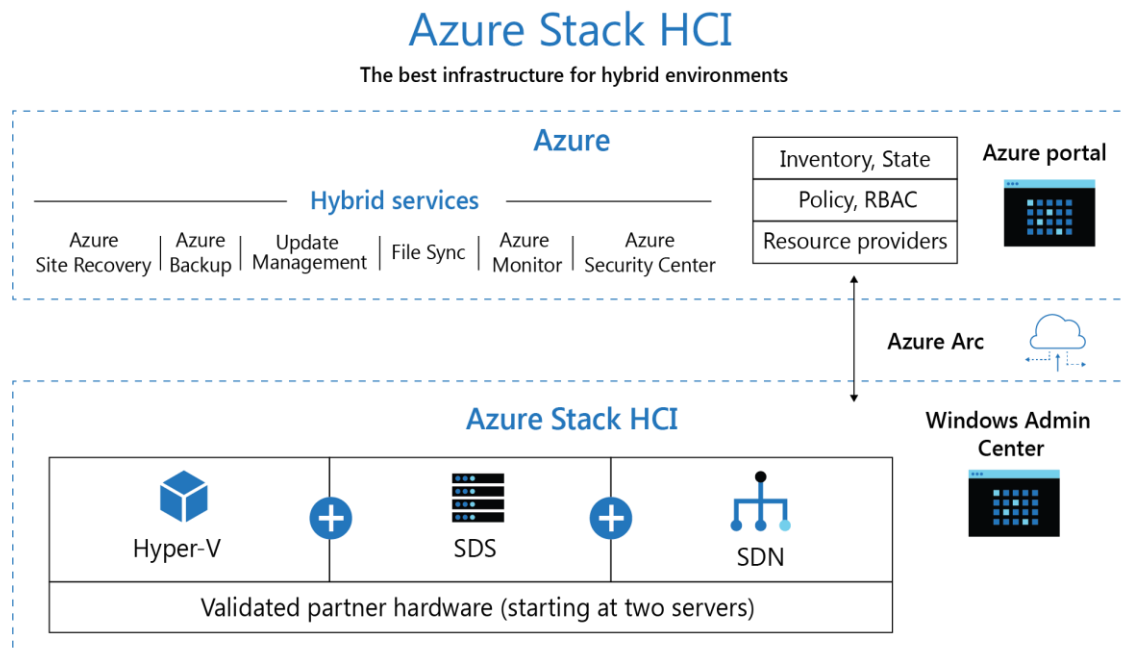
Azure Stack HCI

The best infrastructure for hybrid environments

Azure

Hybrid services

Azure Site Recovery | Azure Backup | Update Management | File Sync | Azure Monitor | Azure Security Center

Inventory, State
Policy, RBAC
Resource providers

Azure portal

Azure Arc

Azure Stack HCI

Windows Admin Center

Hyper-V

SDS

SDN

Validated partner hardware (starting at two servers)